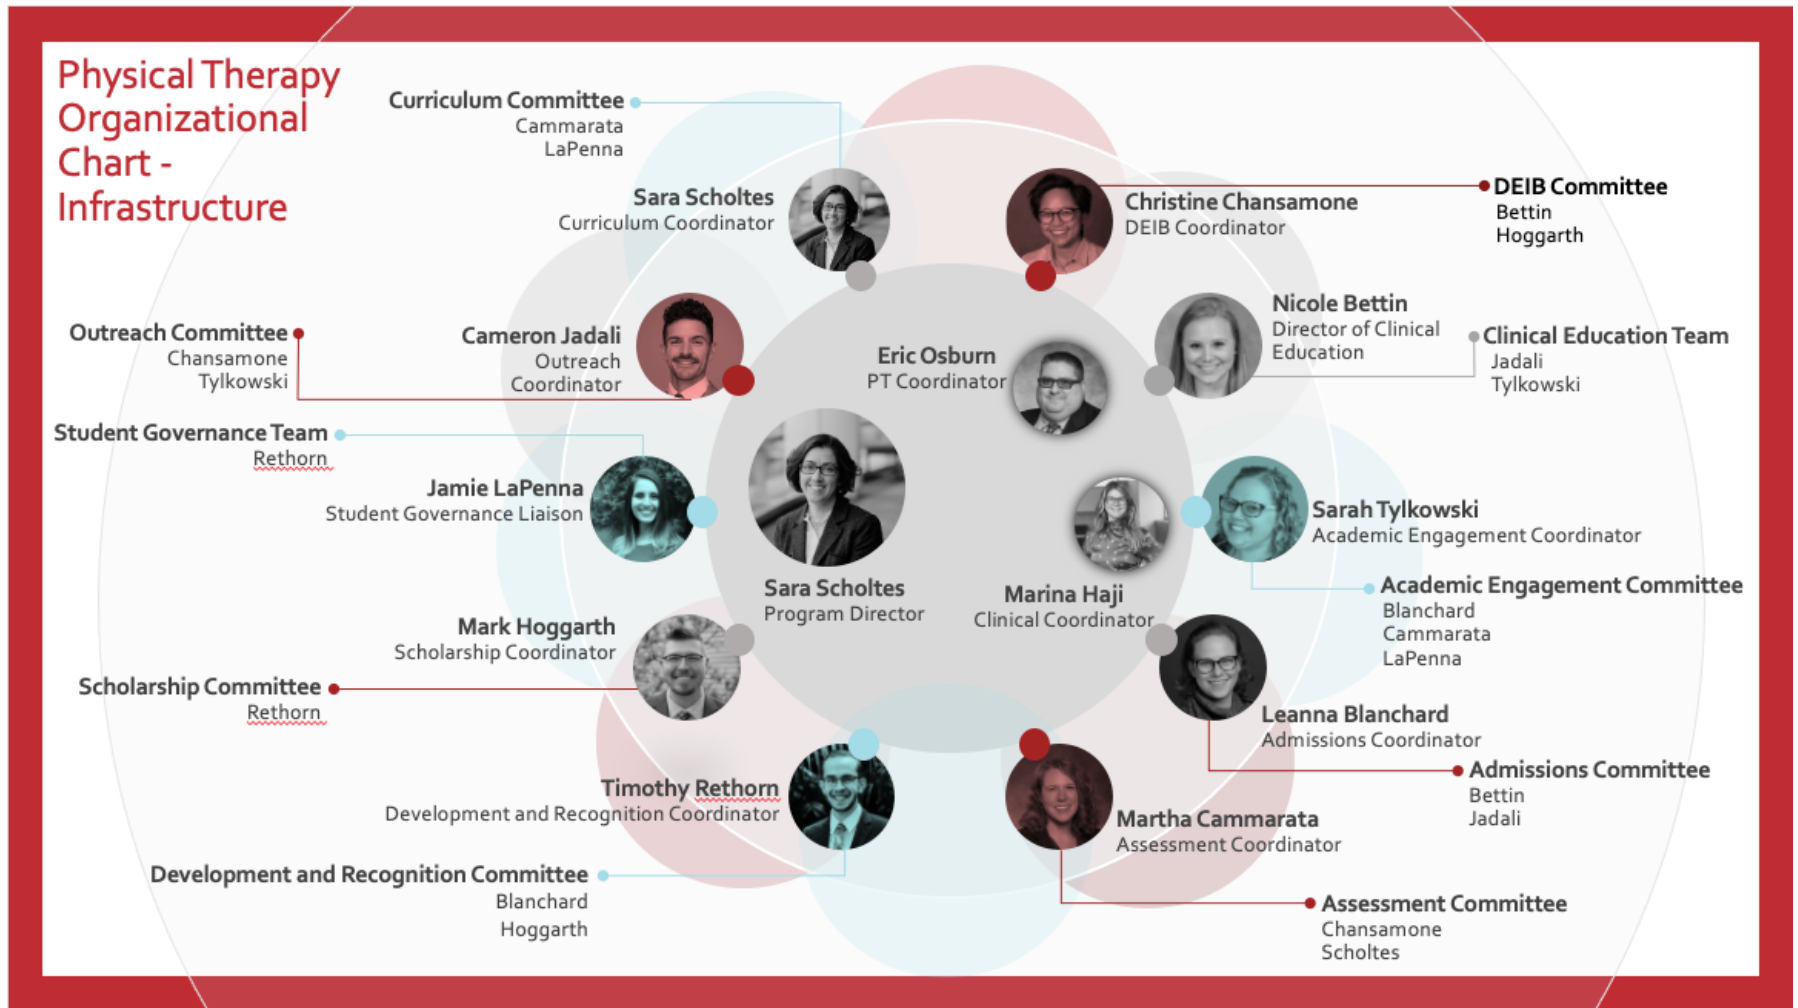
Physical Therapy Organizational Chart - Infrastructure

Curriculum Committee
Cammarata
LaPenna

Sara Scholtes
Curriculum Coordinator

Christine Chansamone
DEIB Coordinator

DEIB Committee
Bettin
Hoggarth

Outreach Committee
Chansamone
Tylkowski

Cameron Jadali
Outreach Coordinator

Eric Osburn
PT Coordinator

Nicole Bettin
Director of Clinical Education

Clinical Education Team
Jadali
Tylkowski

Student Governance Team
Rethorn

Jamie LaPenna
Student Governance Liaison

Sara Scholtes
Program Director

Marina Haji
Clinical Coordinator

Sarah Tylkowski
Academic Engagement Coordinator

Academic Engagement Committee
Blanchard
Cammarata
LaPenna

Mark Hoggarth
Scholarship Coordinator

Scholarship Committee
Rethorn

Leanna Blanchard
Admissions Coordinator

Admissions Committee
Bettin
Jadali

Timothy Rethorn
Development and Recognition Coordinator

Martha Cammarata
Assessment Coordinator

Development and Recognition Committee
Blanchard
Hoggarth

Assessment Committee
Chansamone
Scholtes